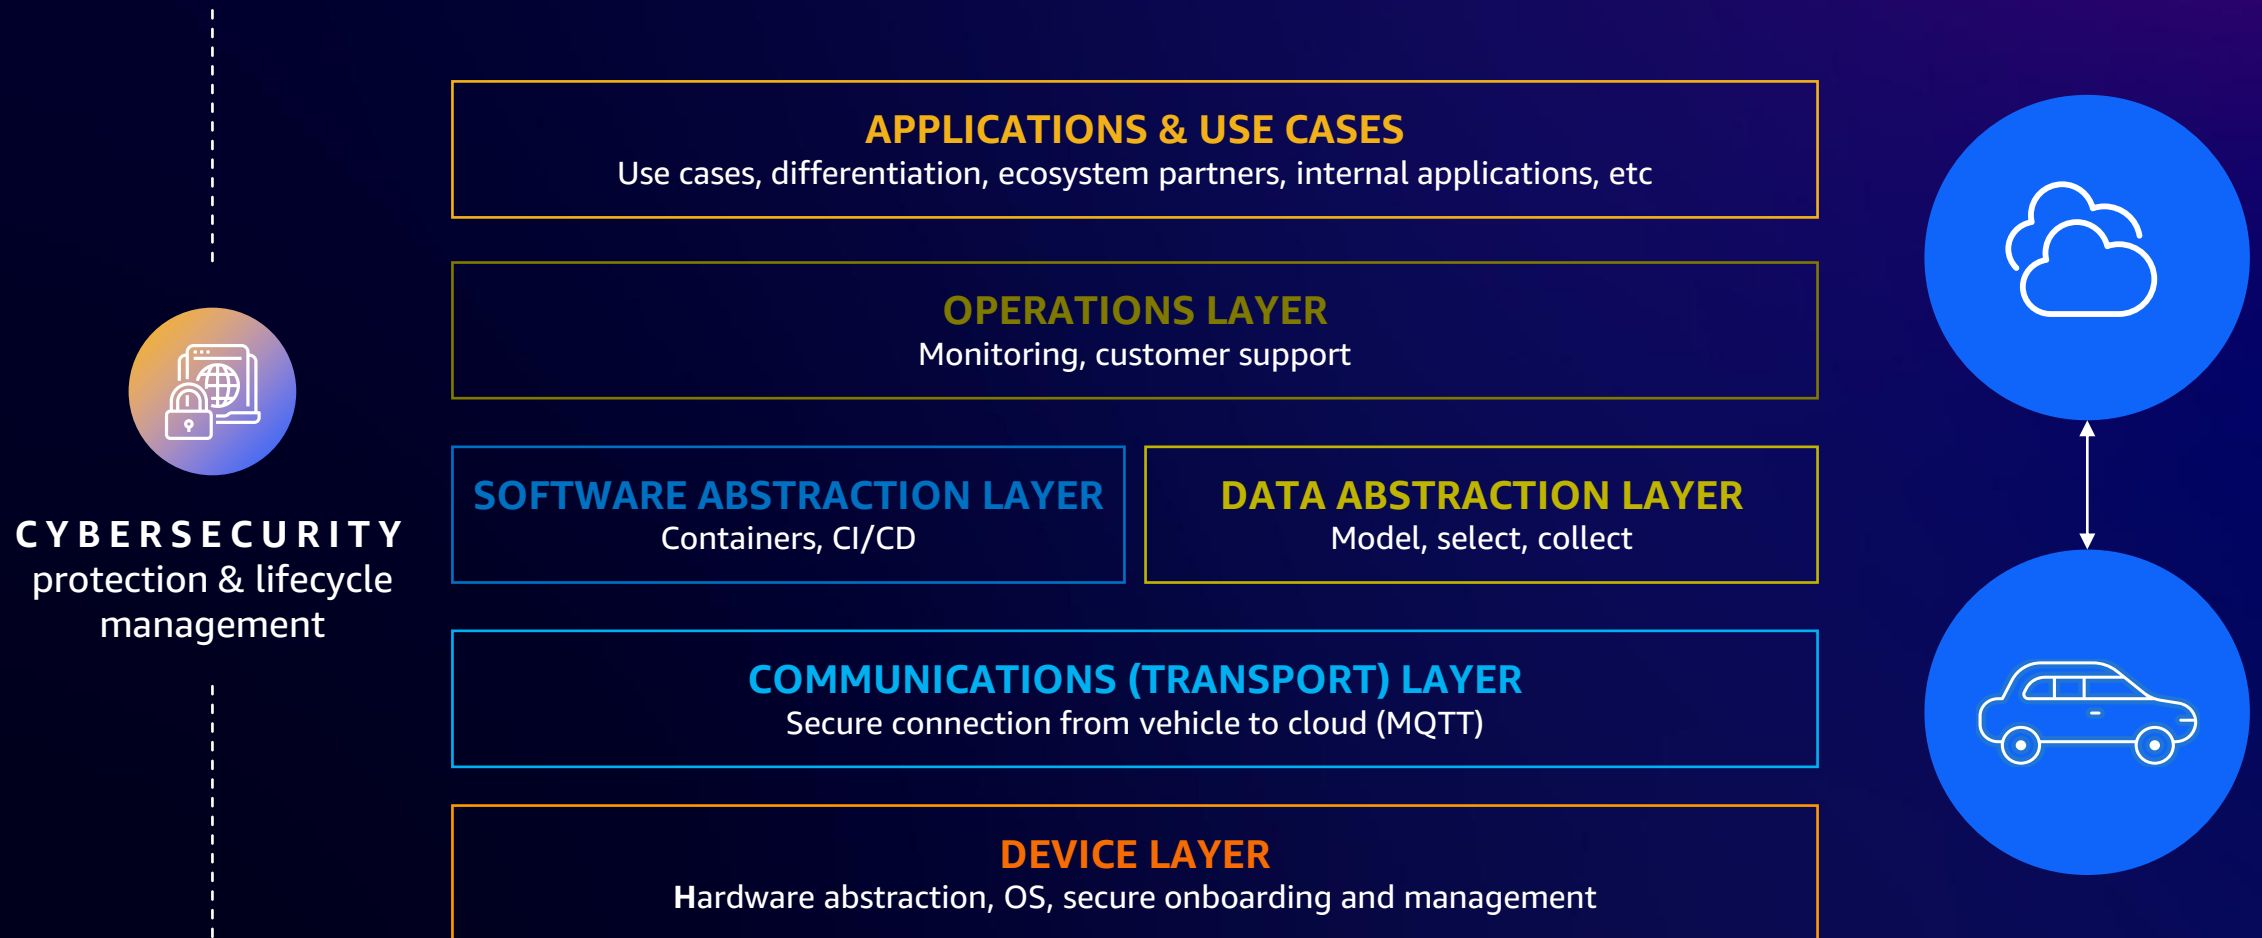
CYBERSECURITY
protection & lifecycle management

APPLICATIONS & USE CASES
Use cases, differentiation, ecosystem partners, internal applications, etc

OPERATIONS LAYER
Monitoring, customer support

SOFTWARE ABSTRACTION LAYER
Containers, CI/CD

DATA ABSTRACTION LAYER
Model, select, collect

COMMUNICATIONS (TRANSPORT) LAYER
Secure connection from vehicle to cloud (MQTT)

DEVICE LAYER
Hardware abstraction, OS, secure onboarding and management